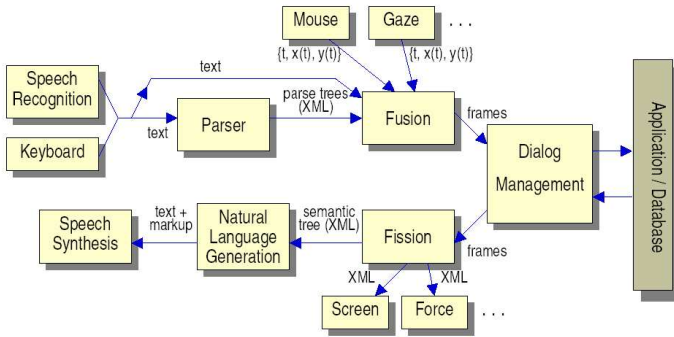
Mouse

Gaze

. . .

{t, x(t), y(t)}

{t, x(t), y(t)}

Speech Recognition

text

Keyboard

text

Parser

parse trees (XML)

Fusion

frames

Dialog Management

Application / Database

Speech Synthesis

text + markup

Natural Language Generation

semantic tree (XML)

Fission

frames

XML

XML

Screen

Force

. . .